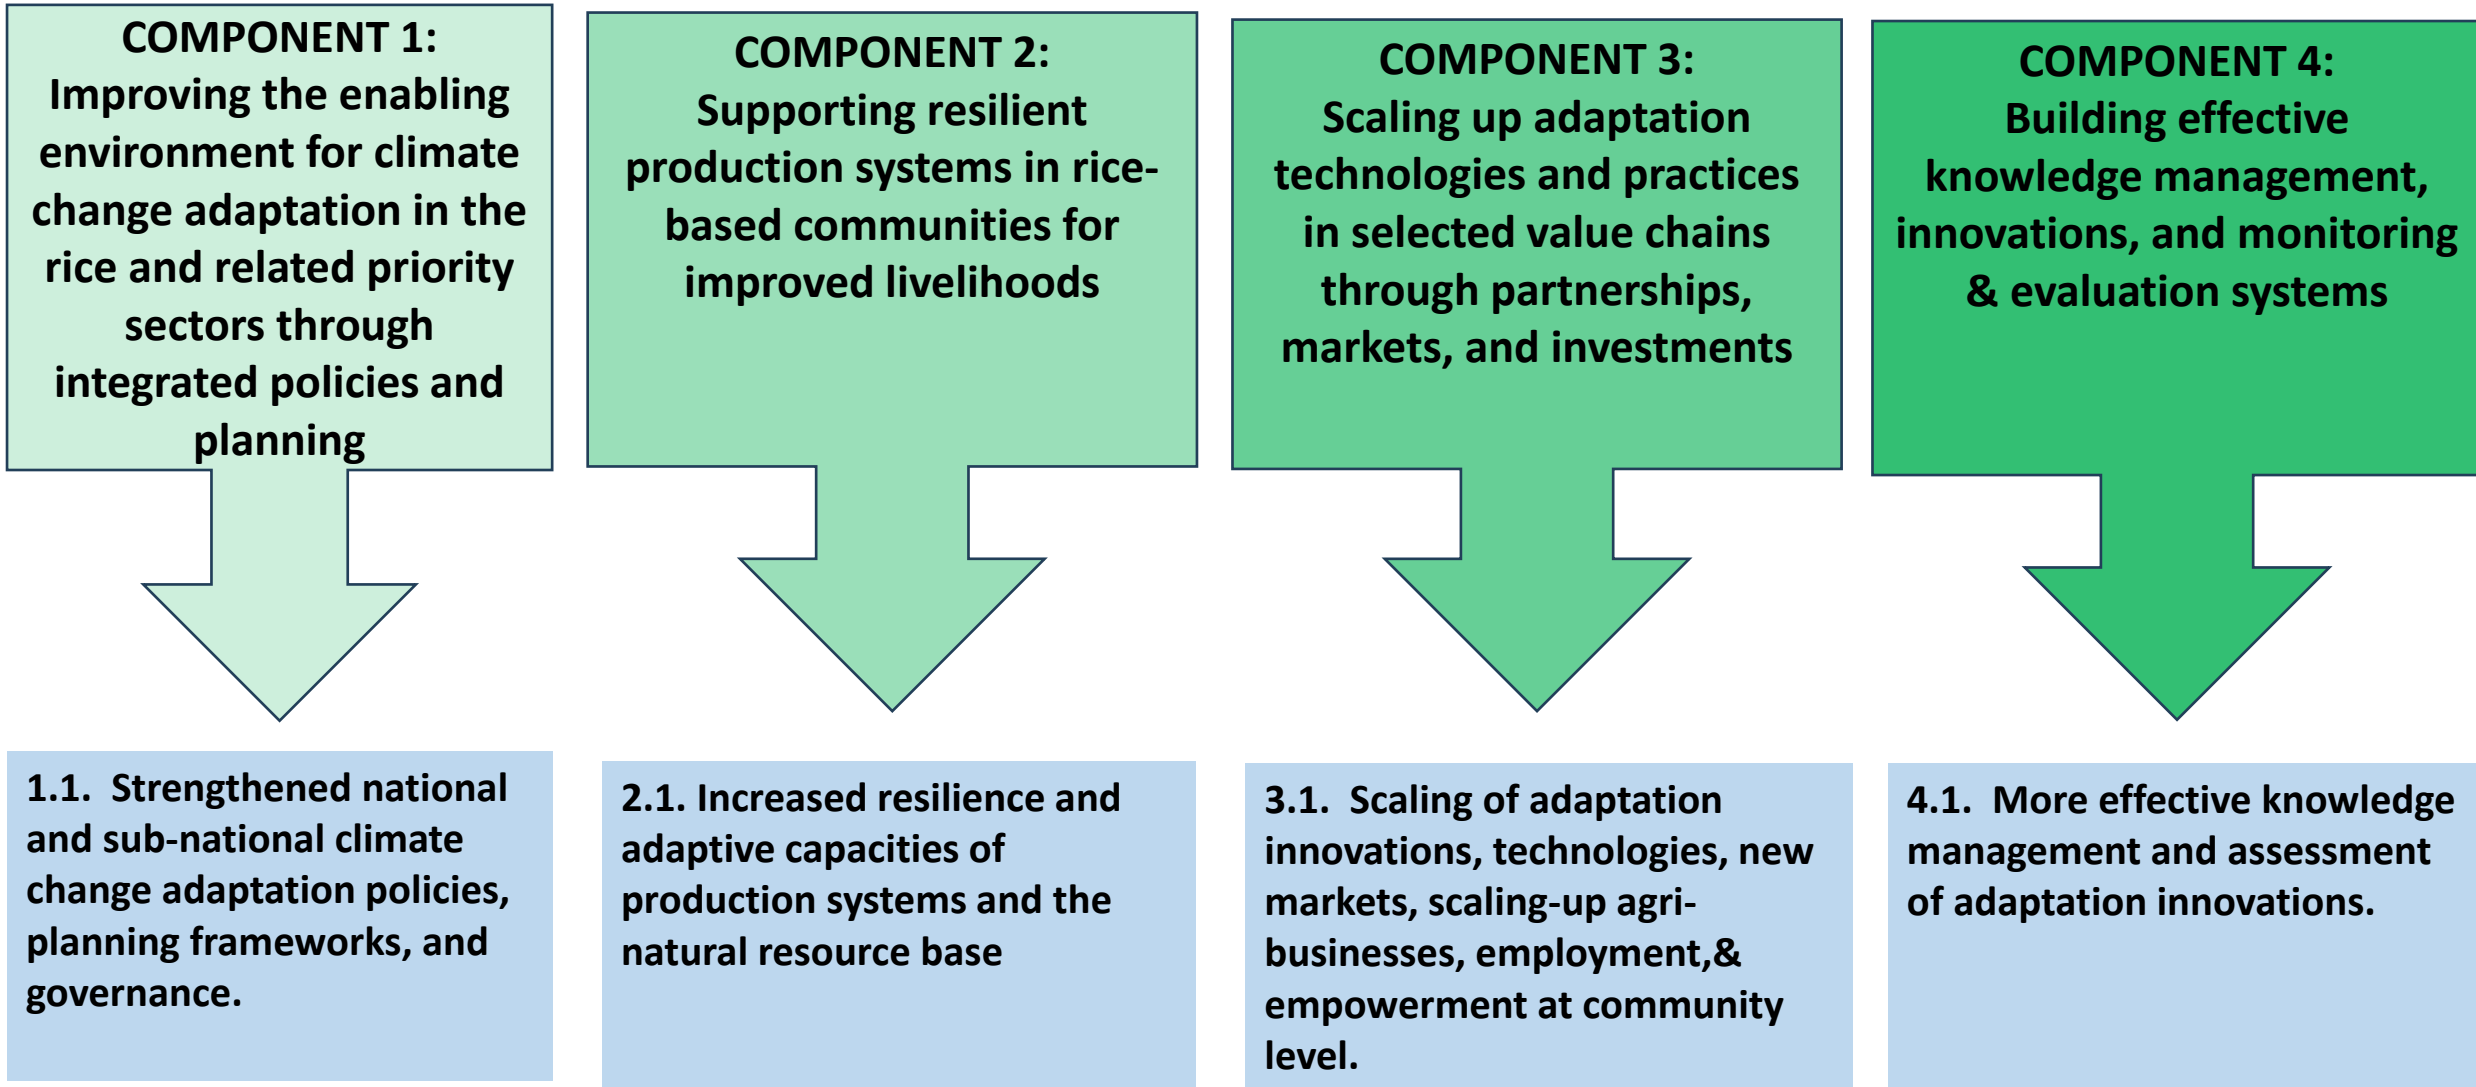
COMPONENT 1:
Improving the enabling environment for climate change adaptation in the rice and related priority sectors through integrated policies and planning

1.1. Strengthened national and sub-national climate change adaptation policies, planning frameworks, and governance.

COMPONENT 2:
Supporting resilient production systems in rice-based communities for improved livelihoods

2.1. Increased resilience and adaptive capacities of production systems and the natural resource base

COMPONENT 3:
Scaling up adaptation technologies and practices in selected value chains through partnerships, markets, and investments

3.1. Scaling of adaptation innovations, technologies, new markets, scaling-up agri-businesses, employment,& empowerment at community level.

COMPONENT 4:
Building effective knowledge management, innovations, and monitoring & evaluation systems

4.1. More effective knowledge management and assessment of adaptation innovations.